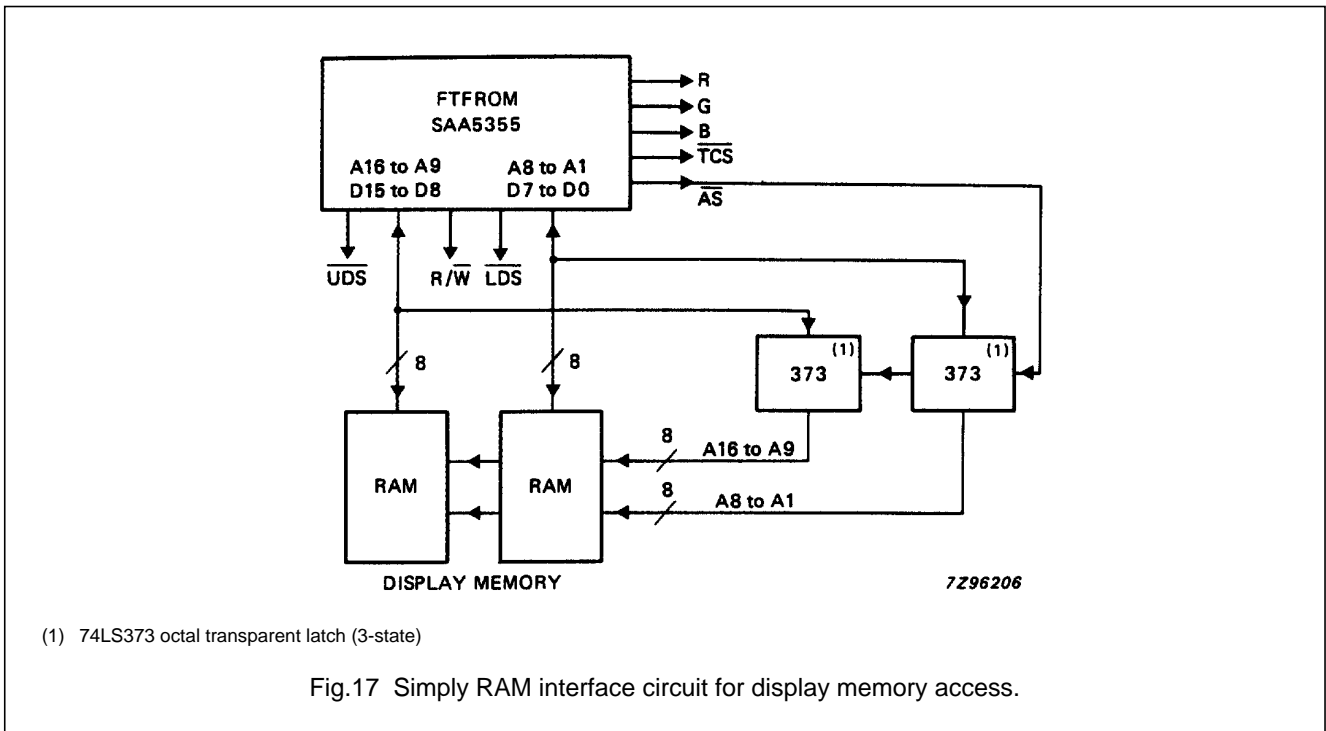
FTFROM
SAA5355

A16 to A9
D15 to D8

A8 to A1
D7 to D0

R
G
B
$\overline{TCS}$
$\overline{AS}$

$\overline{UDS}$
R/$\overline{W}$
$\overline{LDS}$

8
8

373 (1)
373 (1)

RAM
RAM

8
A16 to A9
8
A8 to A1

DISPLAY MEMORY

7Z96206

(1) 74LS373 octal transparent latch (3-state)

Fig.17 Simply RAM interface circuit for display memory access.